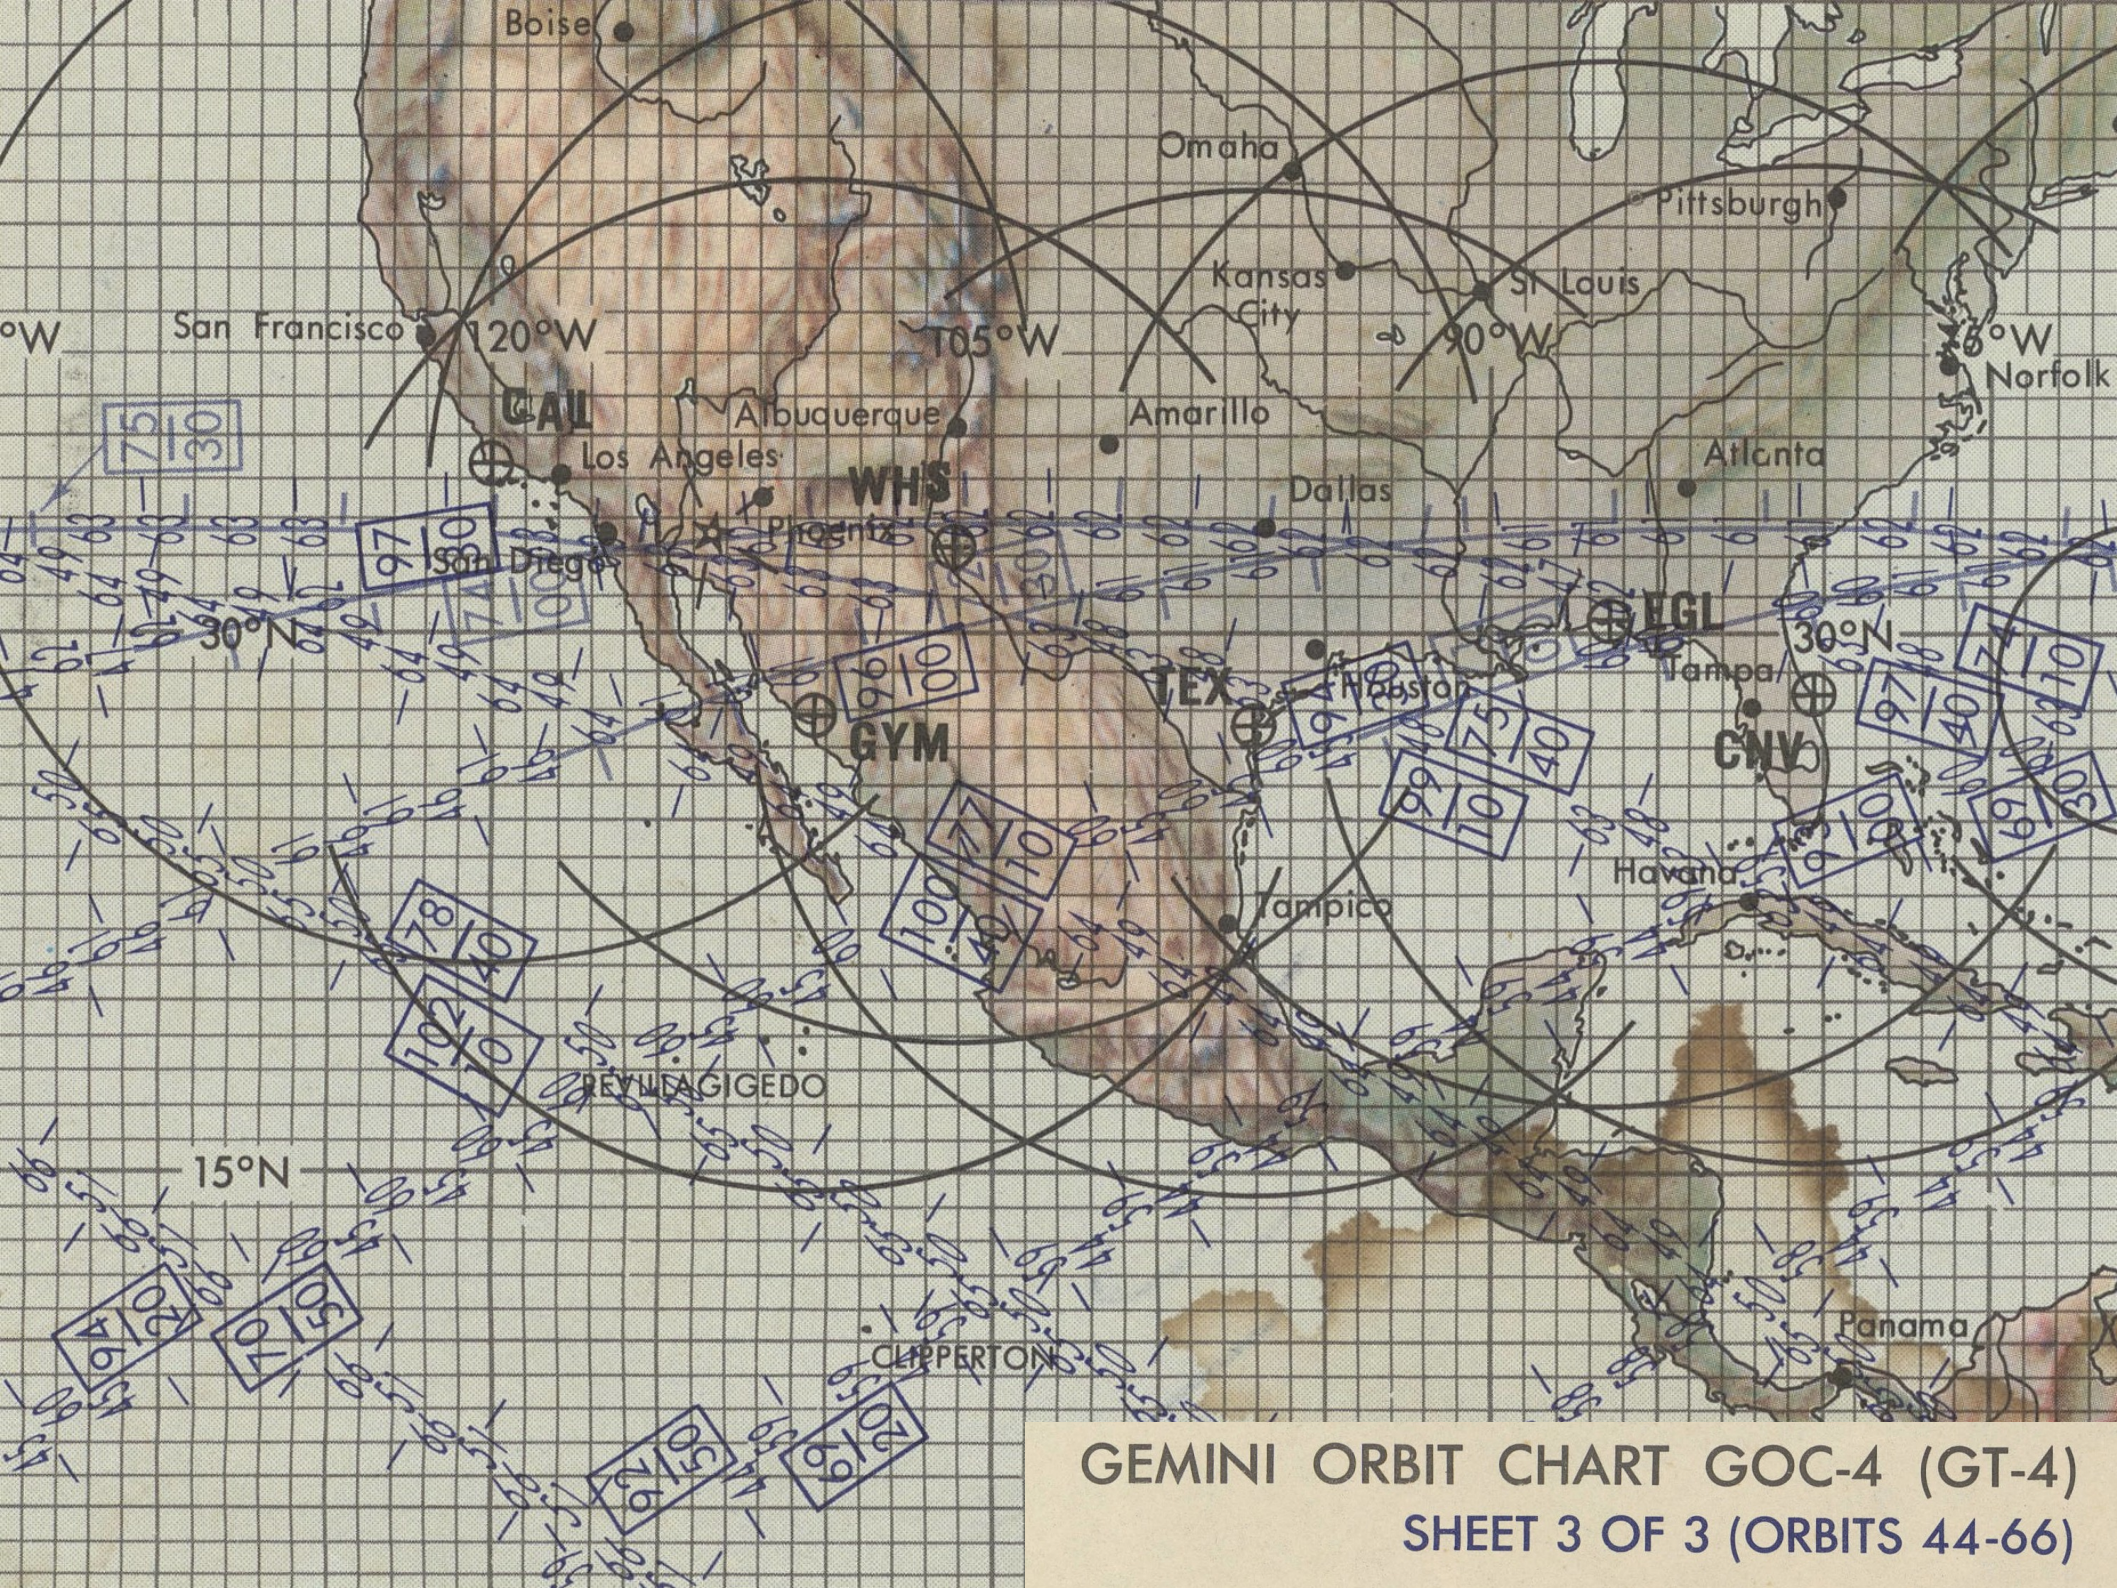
Boise
Omaha
Pittsburgh
Kansas City
St Louis
San Francisco
120°W
105°W
90°W
75°W
Norfolk
CAL
Albuquerque
Amarillo
Los Angeles
Atlanta
WHS
Dallas
San Diego
Phoenix
30°N
EGL
30°N
Houston
Tampa
TEX
GYM
CNV
Havana
Tampico
REVILLAGIGEDO
15°N
CLIPPERTON
Panama
GEMINI ORBIT CHART GOC-4 (GT-4)
SHEET 3 OF 3 (ORBITS 44-66)